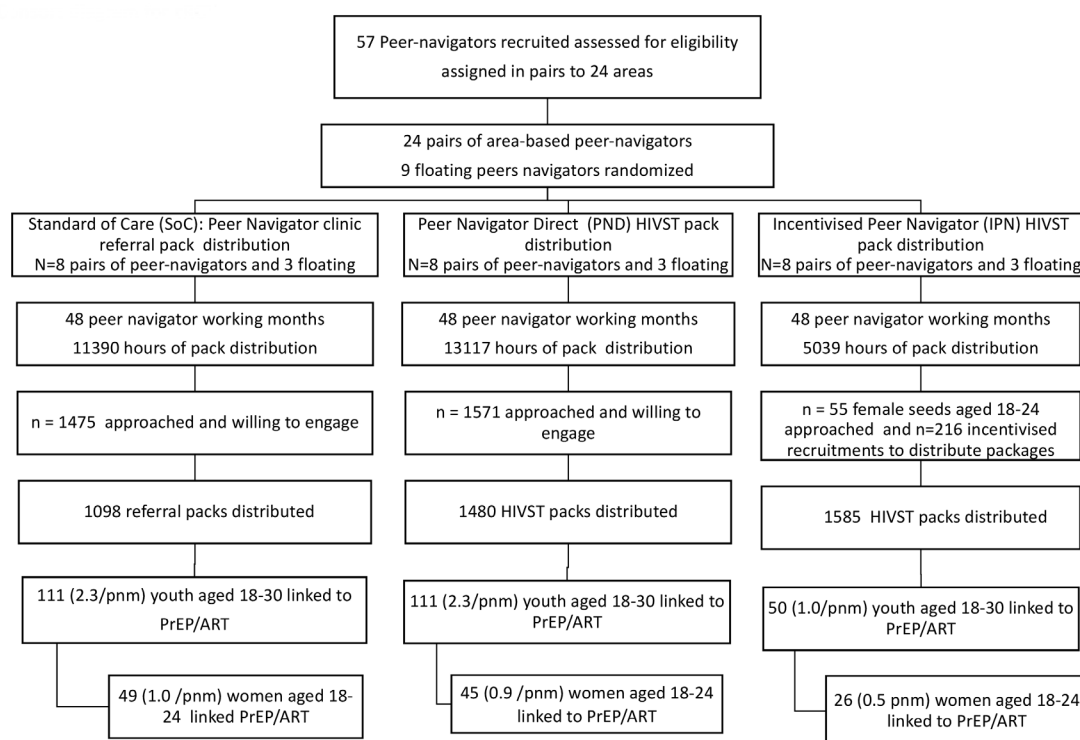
57 Peer-navigators recruited assessed for eligibility assigned in pairs to 24 areas

24 pairs of area-based peer-navigators
9 floating peers navigators randomized

Standard of Care (SoC): Peer Navigator clinic referral pack distribution
N=8 pairs of peer-navigators and 3 floating

48 peer navigator working months
11390 hours of pack distribution

n = 1475 approached and willing to engage

1098 referral packs distributed

111 (2.3/pnm) youth aged 18-30 linked to PrEP/ART

49 (1.0 /pnm) women aged 18-24 linked PrEP/ART

Peer Navigator Direct (PND) HIVST pack distribution
N=8 pairs of peer-navigators and 3 floating

48 peer navigator working months
13117 hours of pack distribution

n = 1571 approached and willing to engage

1480 HIVST packs distributed

111 (2.3/pnm) youth aged 18-30 linked to PrEP/ART

45 (0.9 /pnm) women aged 18-24 linked to PrEP/ART

Incentivised Peer Navigator (IPN) HIVST pack distribution
N=8 pairs of peer-navigators and 3 floating

48 peer navigator working months
5039 hours of pack distribution

n = 55 female seeds aged 18-24 approached and n=216 incentivised recruitments to distribute packages

1585 HIVST packs distributed

50 (1.0/pnm) youth aged 18-30 linked to PrEP/ART

26 (0.5 pnm) women aged 18-24 linked to PrEP/ART